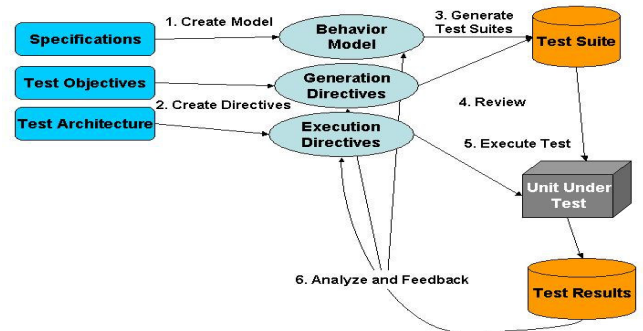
Specifications
1. Create Model
Behavior Model
3. Generate Test Suites
Test Suite
Test Objectives
Generation Directives
2. Create Directives
4. Review
Test Architecture
Execution Directives
5. Execute Test
Unit Under Test
6. Analyze and Feedback
Test Results